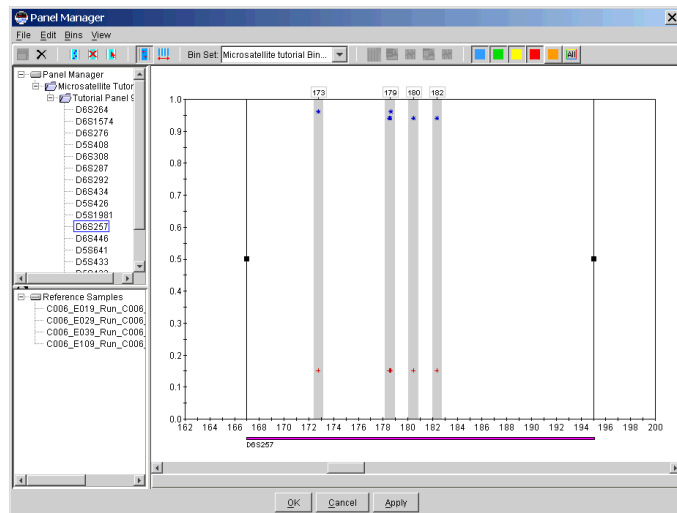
Panel Manager

File Edit Bins View

Bin Set: Microsatellite tutorial Bin...

All

Panel Manager
Microsatellite Tutor
Tutorial Panel 9
D6S264
D6S1574
D6S276
D5S408
D6S308
D6S287
D6S292
D6S434
D5S426
D5S1981
D6S257
D6S446
D5S641
D5S433

Reference Samples
C006_E019_Run_C006
C006_E029_Run_C006
C006_E039_Run_C006
C006_E109_Run_C006

173 179 180 182

1.0
0.9
0.8
0.7
0.6
0.5
0.4
0.3
0.2
0.1
0.0

162 164 166 168 170 172 174 176 178 180 182 184 186 188 190 192 194 196 198 200

D6S257

OK Cancel Apply